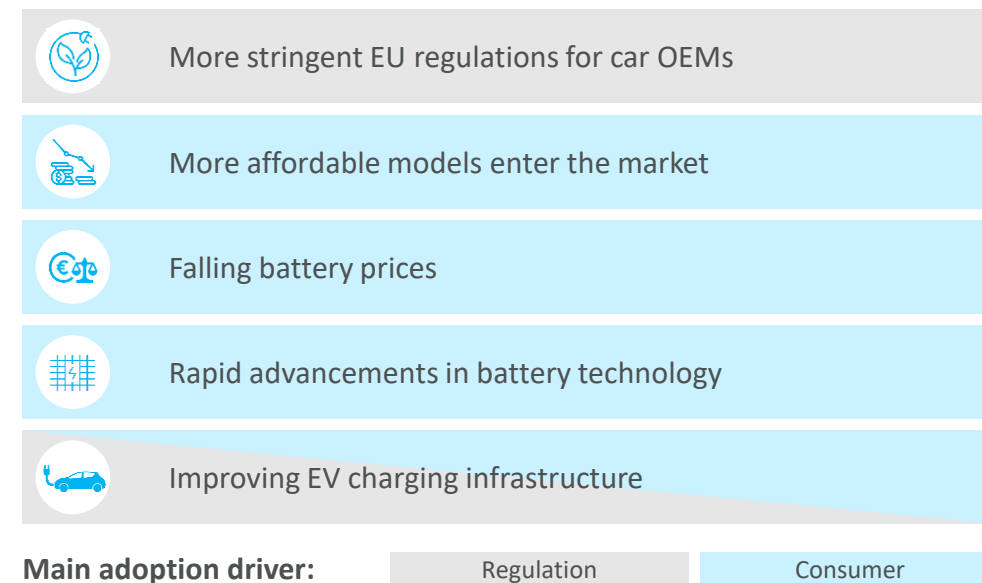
More stringent EU regulations for car OEMs

More affordable models enter the market

Falling battery prices

Rapid advancements in battery technology

Improving EV charging infrastructure

Main adoption driver:

Regulation

Consumer